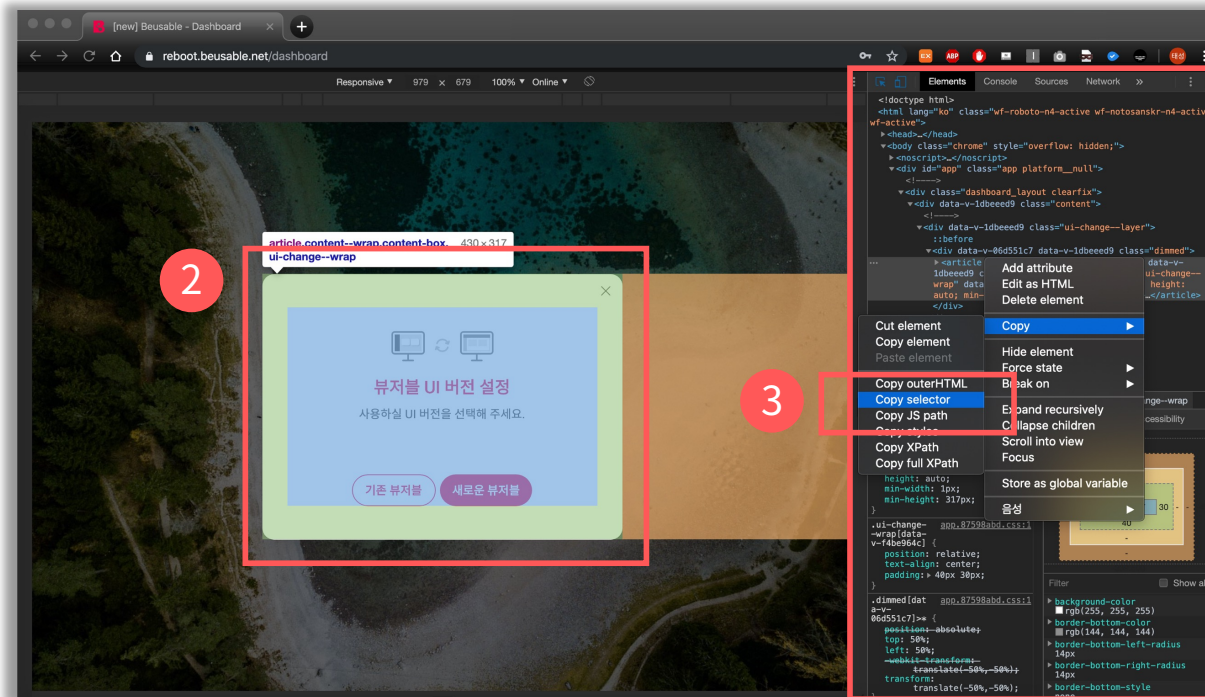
[new] Beusable - Dashboard ×

reboot.beusable.net/dashboard

Responsive ▾ 979 × 679 100% ▾ Online ▾

article.content--wrap.content-box. 430 × 317
ui-change--wrap

2

×

뷰저블 UI 버전 설정
사용하실 UI 버전을 선택해 주세요.

기존 뷰저블 새로운 뷰저블

3

Elements Console Sources Network »

<!doctype html>
<html lang="ko" class="wf-roboto-n4-active wf-notosanskr-n4-active wf-active">
▸<head>…</head>
▾<body class="chrome" style="overflow: hidden;">
▸<noscript>…</noscript>
▾<div id="app" class="app platform__null">
<!---->
▾<div class="dashboard_layout clearfix">
▾<div data-v-1dbeeed9 class="content">
<!---->
▾<div data-v-1dbeeed9 class="ui-change--layer">
::before
▾<div data-v-06d551c7 data-v-1dbeeed9 class="dimmed">
▸<article data-v-1dbeeed9 c ui-change--wrap" data height: auto; min- </article>
</div>

Add attribute
Edit as HTML
Delete element
Copy ▸
Hide element
Force state ▸
Break on ▸
Expand recursively
Collapse children
Scroll into view
Focus
Store as global variable
음성 ▸

Cut element
Copy element
Paste element
Copy outerHTML
Copy selector
Copy JS path
Copy styles
Copy XPath
Copy full XPath

ange--wrap
cessibility

height: auto;
min-width: 1px;
min-height: 317px;
}
.ui-change--wrap[data-v-f4be964c] { app.87598abd.css:1
position: relative;
text-align: center;
padding: ▸ 40px 30px;
}
.dimmed[data-v-06d551c7]▸◆ { app.87598abd.css:1
position: absolute;
top: 50%;
left: 50%;
-webkit-transform: translate(-50%,-50%);
transform: translate(-50%,-50%);

30
40
-

Filter Show al
▸ background-color
rgb(255, 255, 255)
▸ border-bottom-color
rgb(144, 144, 144)
▸ border-bottom-left-radius
14px
▸ border-bottom-right-radius
14px
▸ border-bottom-style